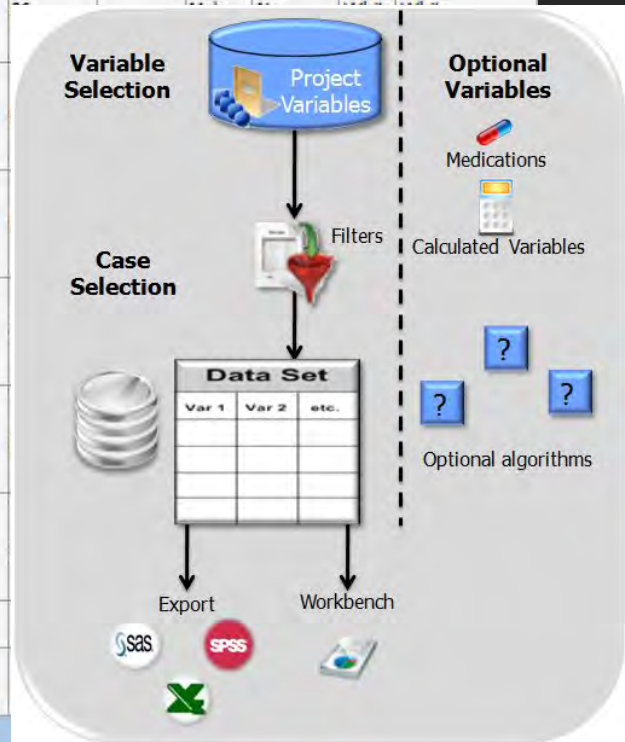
Variable Selection

Project Variables

Optional Variables

Medications

Calculated Variables

Filters

Case Selection

?

?

?

Optional algorithms

| Var 1 | Var 2 | etc. |
|---|---|---|
| | | |
| | | |
| | | |
| | | |

Data Set

Export

Workbench

sas

SPSS